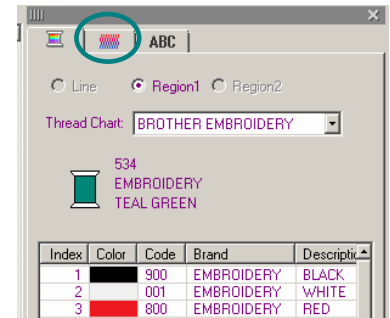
ABC

Line Region1 Region2

Thread Chart: BROTHER EMBROIDERY

534
EMBROIDERY
TEAL GREEN

| Index | Color | Code | Brand | Descripti |
|---|---|---|---|---|
| 1 | | 900 | EMBROIDERY | BLACK |
| 2 | | 001 | EMBROIDERY | WHITE |
| 3 | | 800 | EMBROIDERY | RED |